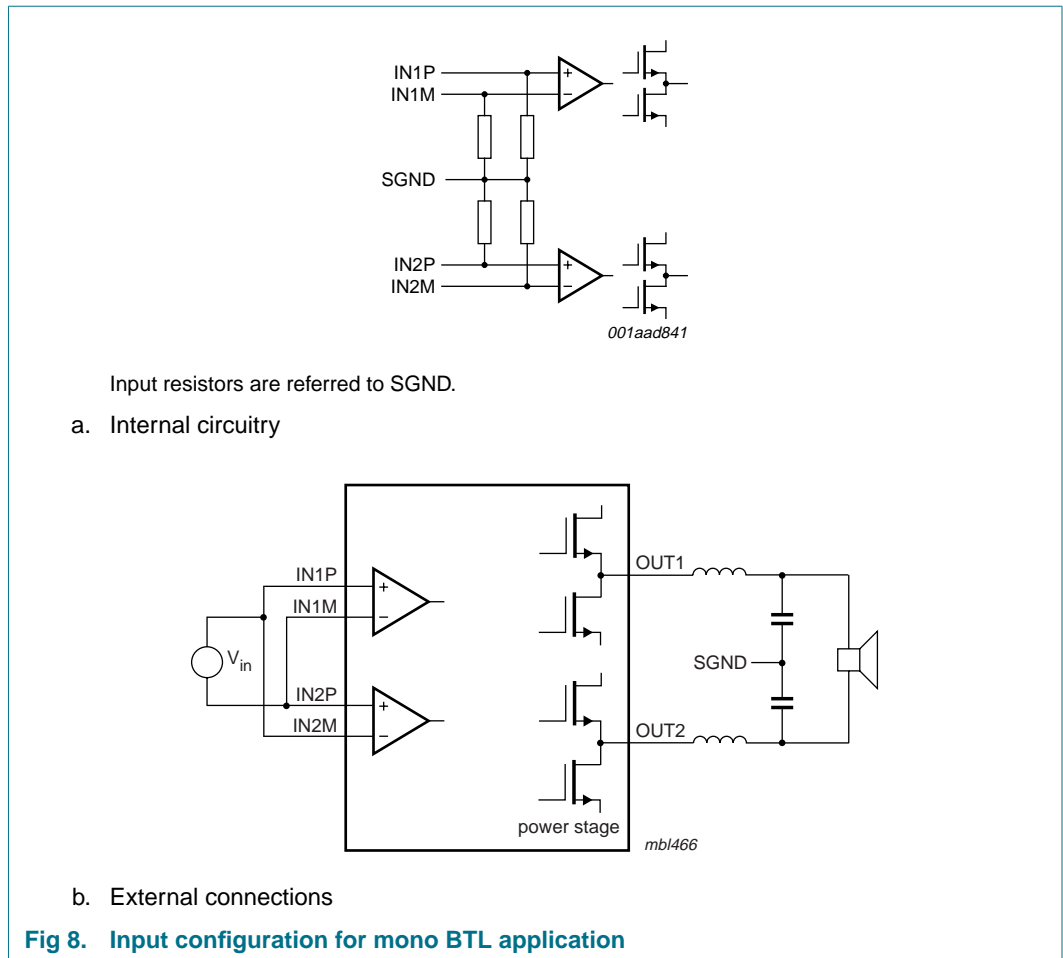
IN1P
IN1M
SGND
IN2P
IN2M
+
−
+
−
001aad841

Input resistors are referred to SGND.

a. Internal circuitry

IN1P
IN1M
$V_{in}$
IN2P
IN2M
+
−
+
−
OUT1
OUT2
SGND
power stage
mbl466

b. External connections

Fig 8. Input configuration for mono BTL application